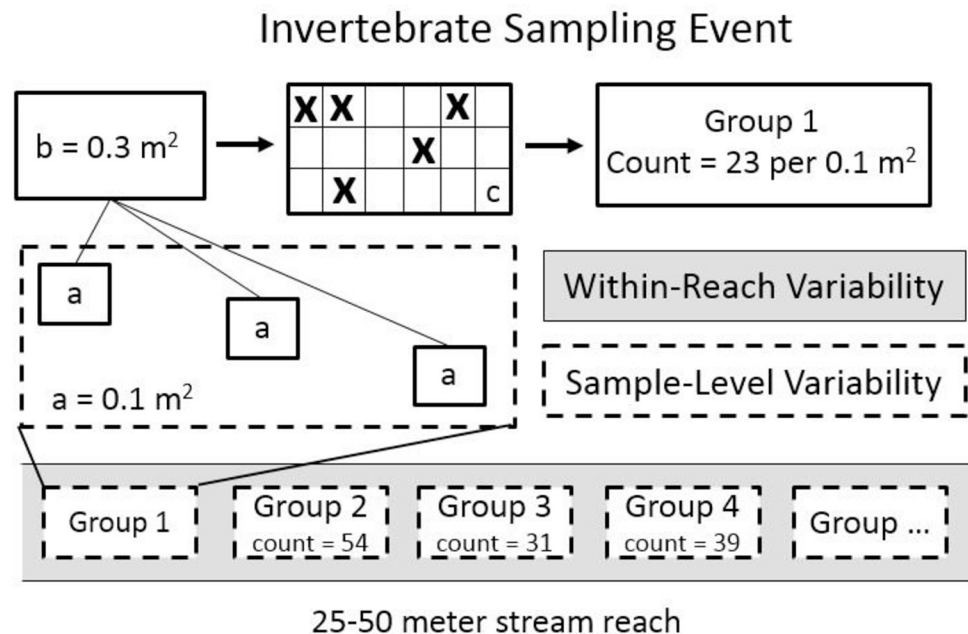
Invertebrate Sampling Event

b = 0.3 m$^2$

| X | X | | | X | |
|---|---|---|---|---|---|
| | | | X | | |
| | X | | | | c |

Group 1
Count = 23 per 0.1 m$^2$

a

a

a

a = 0.1 m$^2$

Within-Reach Variability

Sample-Level Variability

Group 1

Group 2
count = 54

Group 3
count = 31

Group 4
count = 39

Group ...

25-50 meter stream reach